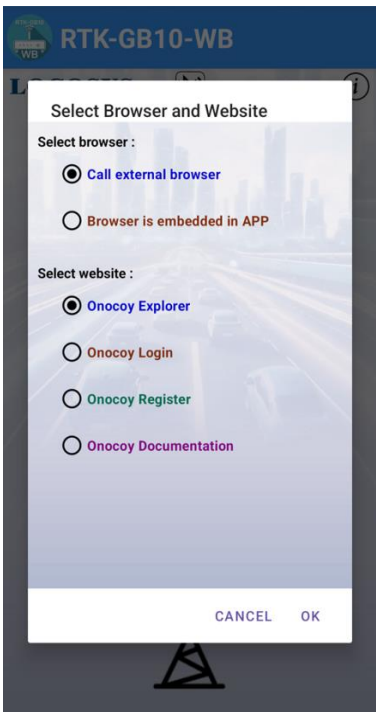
RTK-GB10-WB

Select Browser and Website

Select browser :

Call external browser

Browser is embedded in APP

Select website :

Onocoy Explorer

Onocoy Login

Onocoy Register

Onocoy Documentation

CANCEL OK